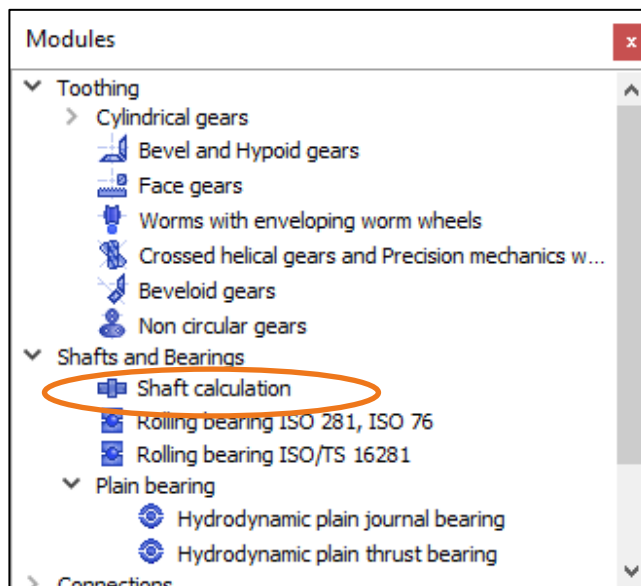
Modules

x

Toothing

Cylindrical gears

Bevel and Hypoid gears

Face gears

Worms with enveloping worm wheels

Crossed helical gears and Precision mechanics w...

Beveloid gears

Non circular gears

Shafts and Bearings

Shaft calculation

Rolling bearing ISO 281, ISO 76

Rolling bearing ISO/TS 16281

Plain bearing

Hydrodynamic plain journal bearing

Hydrodynamic plain thrust bearing

Connections